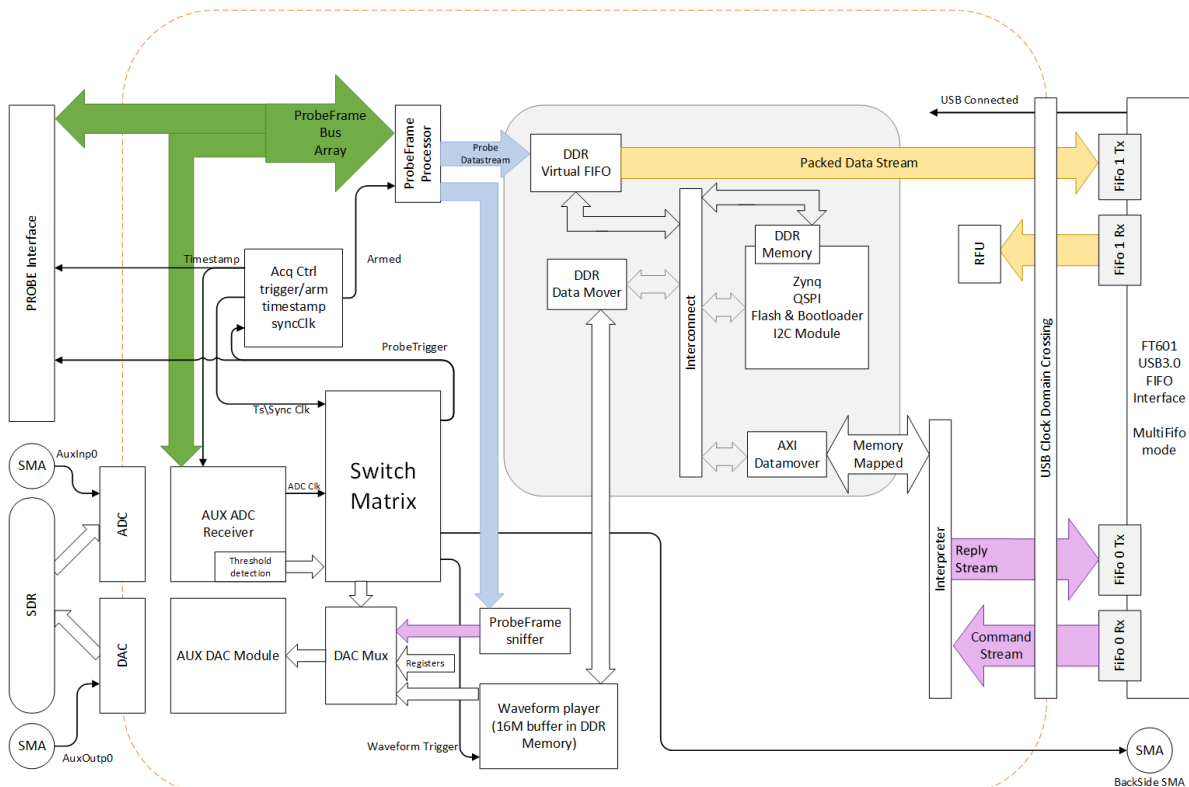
PROBE Interface

ProbeFrame Bus Array

ProbeFrame Processor

Probe Datastream

DDR Virtual FIFO

Packed Data Stream

USB Connected

FiFo 1 Tx

FiFo 1 Rx

RFU

Timestamp

Acq Ctrl trigger/arm timestamp syncClk

Armed

DDR Memory

Zynq QSPI Flash & Bootloader I2C Module

DDR Data Mover

Interconnect

USB Clock Domain Crossing

FT601 USB3.0 FIFO Interface

MultiFifo mode

ProbeTrigger

Ts\Sync Clk

SMA

AuxInp0

ADC

AUX ADC Receiver

ADC Clk

Switch Matrix

AXI Datamover

Memory Mapped

Interpreter

Reply Stream

FiFo 0 Tx

Threshold detection

SDR

DAC

AUX DAC Module

DAC Mux

Registers

ProbeFrame sniffer

Command Stream

FiFo 0 Rx

Waveform player (16M buffer in DDR Memory)

Waveform Trigger

SMA

AuxOutp0

SMA

BackSide SMA